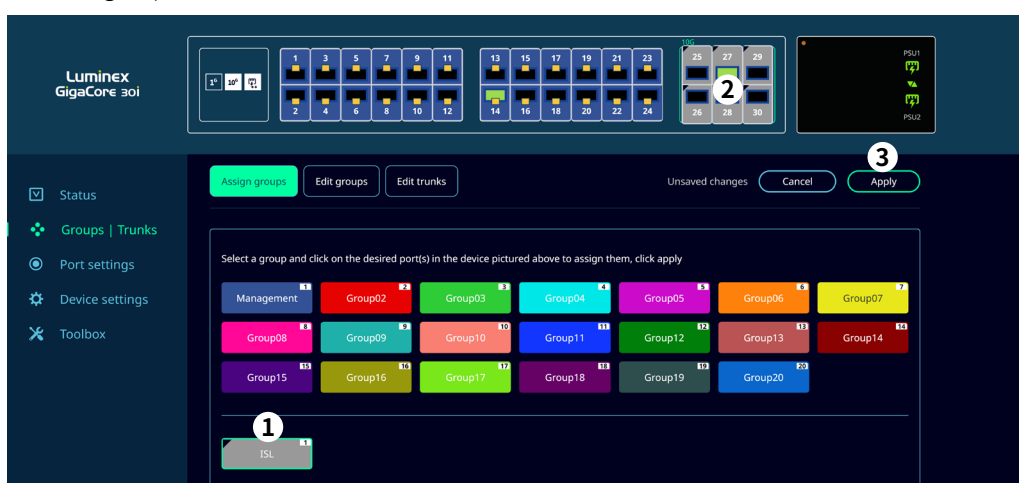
Luminex
GigaCore 30i

$1^G$ $10^G$

1 3 5 7 9 11 13 15 17 19 21 23
2 4 6 8 10 12 14 16 18 20 22 24

10G
25 27 29
2
26 28 30

PSU1
PSU2

Status
Groups | Trunks
Port settings
Device settings
Toolbox

Assign groups
Edit groups
Edit trunks
Unsaved changes
Cancel
3
Apply

Select a group and click on the desired port(s) in the device pictured above to assign them, click apply

| Management 1 | Group02 2 | Group03 3 | Group04 4 | Group05 5 | Group06 6 | Group07 7 |
|---|---|---|---|---|---|---|
| Group08 8 | Group09 9 | Group10 10 | Group11 11 | Group12 12 | Group13 13 | Group14 14 |
| Group15 15 | Group16 16 | Group17 17 | Group18 18 | Group19 19 | Group20 20 | |

1
ISL 1